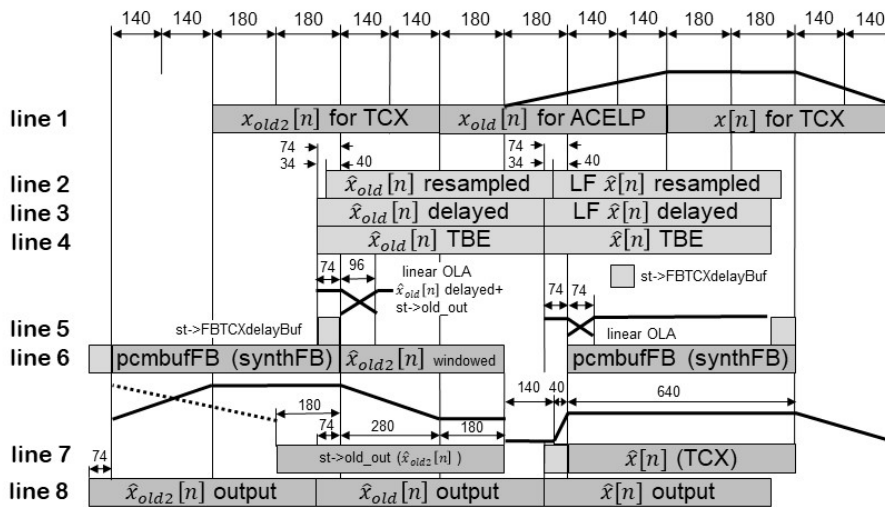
140 140 180 180 140 140 180 180 140 140 180 180 140 140

line 1 $x_{old2}[n]$ for TCX $x_{old}[n]$ for ACELP $x[n]$ for TCX

74 34 40 74 34 40

line 2 $\hat{x}_{old}[n]$ resampled LF $\hat{x}[n]$ resampled

line 3 $\hat{x}_{old}[n]$ delayed LF $\hat{x}[n]$ delayed

line 4 $\hat{x}_{old}[n]$ TBE $\hat{x}[n]$ TBE

74 96 linear OLA $\hat{x}_{old}[n]$ delayed+ st->old_out

st->FBTCXdelayBuf

74 74

line 5 st->FBTCXdelayBuf linear OLA

line 6 pcmbufFB (synthFB) $\hat{x}_{old2}[n]$ windowed pcmbufFB (synthFB)

140 40 640

180

74 280 180

line 7 74 st->old_out ($\hat{x}_{old2}[n]$) $\hat{x}[n]$ (TCX)

line 8 $\hat{x}_{old2}[n]$ output $\hat{x}_{old}[n]$ output $\hat{x}[n]$ output